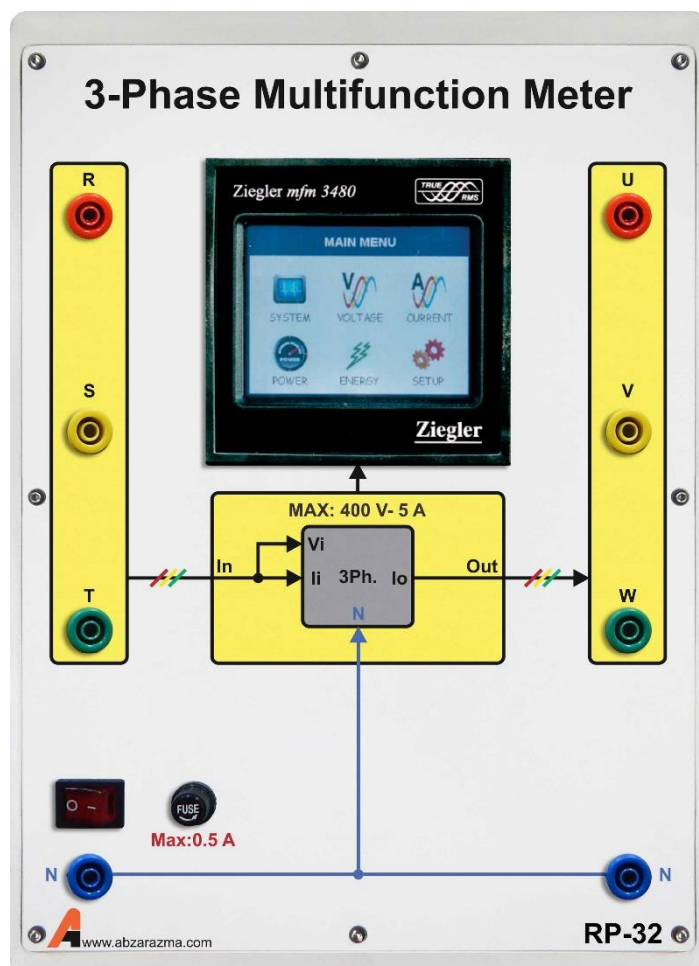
3-Phase Multifunction Meter

R

S

T

Ziegler mfm 3480

TRUE RMS

MAIN MENU

SYSTEM VOLTAGE CURRENT

POWER ENERGY SETUP

Ziegler

U

V

W

MAX: 400 V- 5 A

In

Vi

Ii 3Ph. Io

N

Out

O –

FUSE

Max:0.5 A

N

N

www.abzarazma.com

RP-32